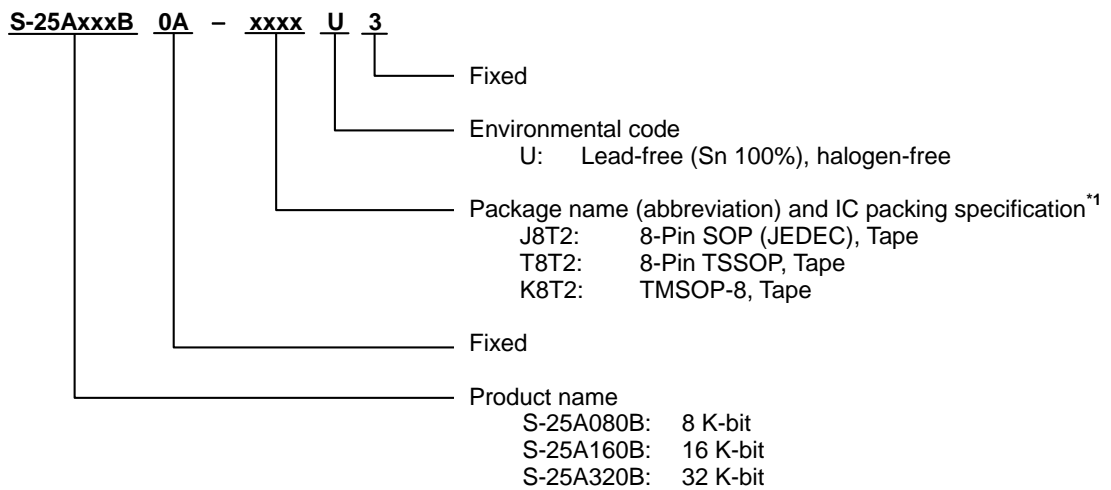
S-25AxxxB 0A – xxxx U 3

Fixed

Environmental code
U: Lead-free (Sn 100%), halogen-free

Package name (abbreviation) and IC packing specification$^{*1}$
J8T2: 8-Pin SOP (JEDEC), Tape
T8T2: 8-Pin TSSOP, Tape
K8T2: TMSOP-8, Tape

Fixed

Product name
S-25A080B: 8 K-bit
S-25A160B: 16 K-bit
S-25A320B: 32 K-bit